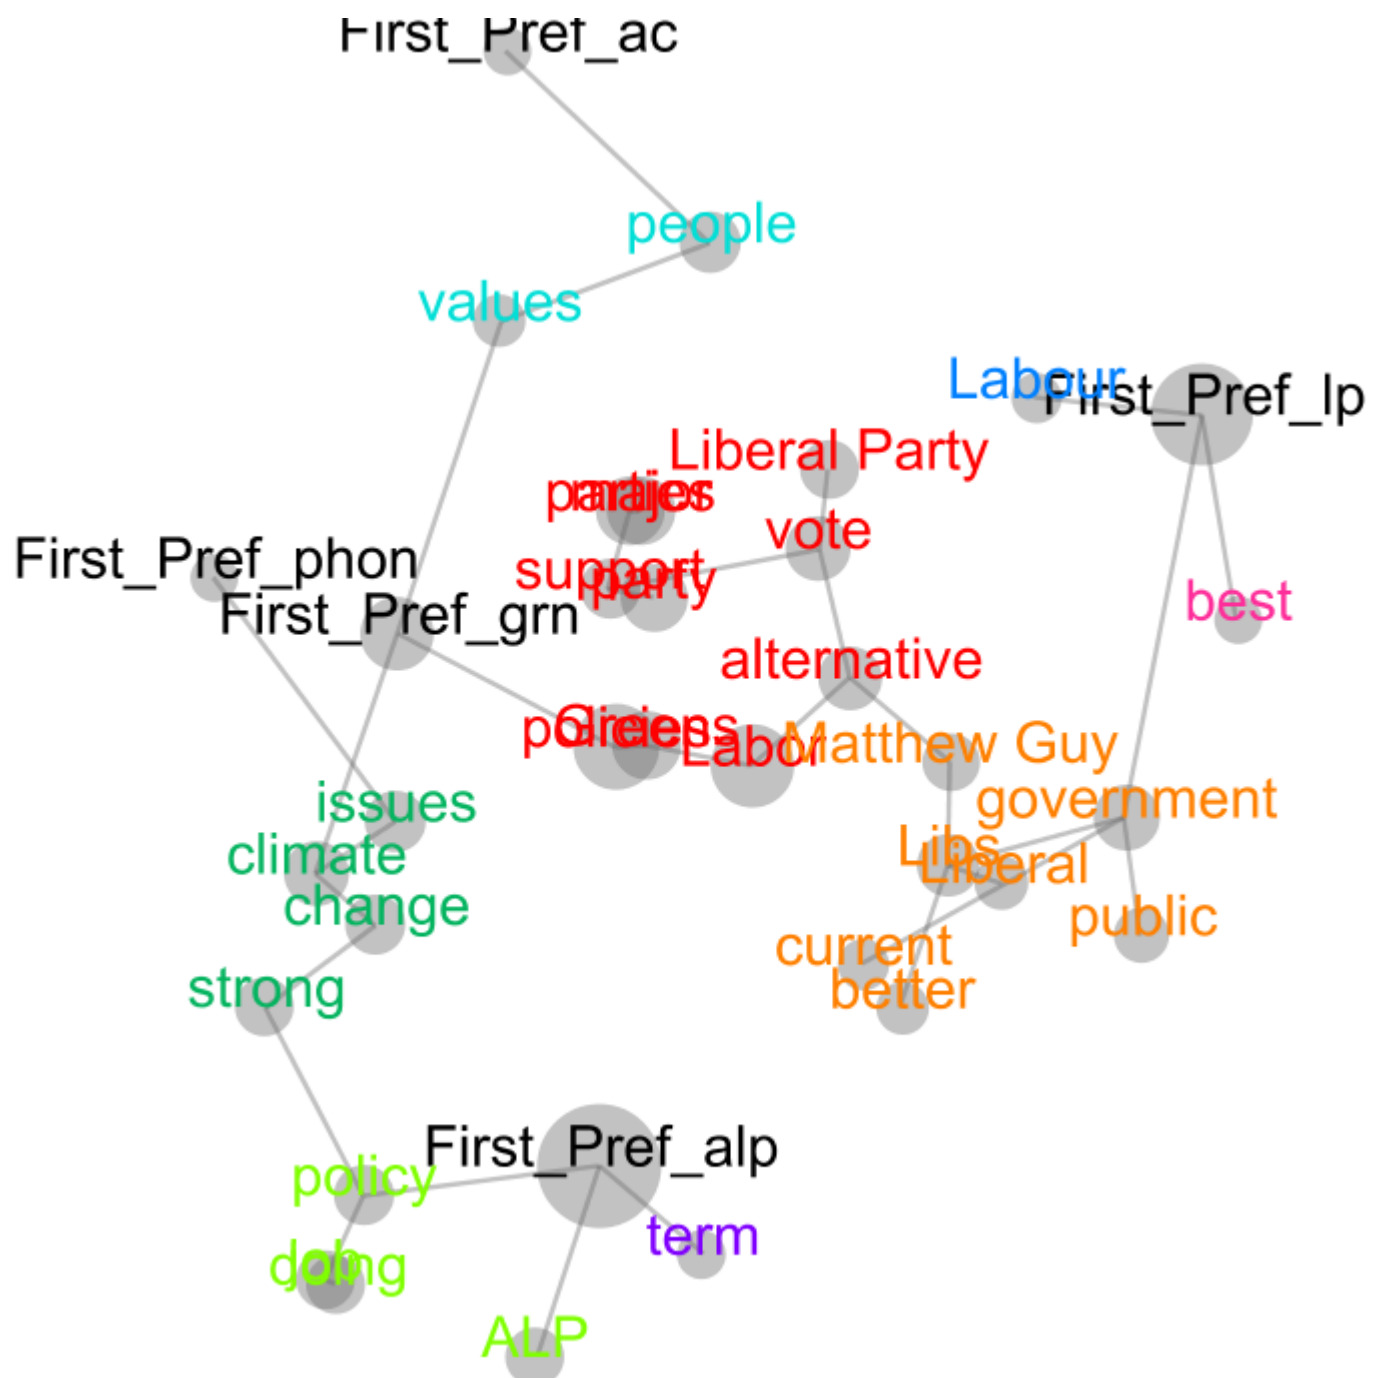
First_Pref_ac
people
values
Labour
First_Pref_lp
Liberal Party
parties
major
vote
First_Pref_phon
support
party
best
First_Pref_grn
alternative
policies
Greens
Labor
Matthew Guy
government
issues
climate
Libs
Liberal
change
public
current
better
strong
First_Pref_alp
policy
doing
job
term
ALP